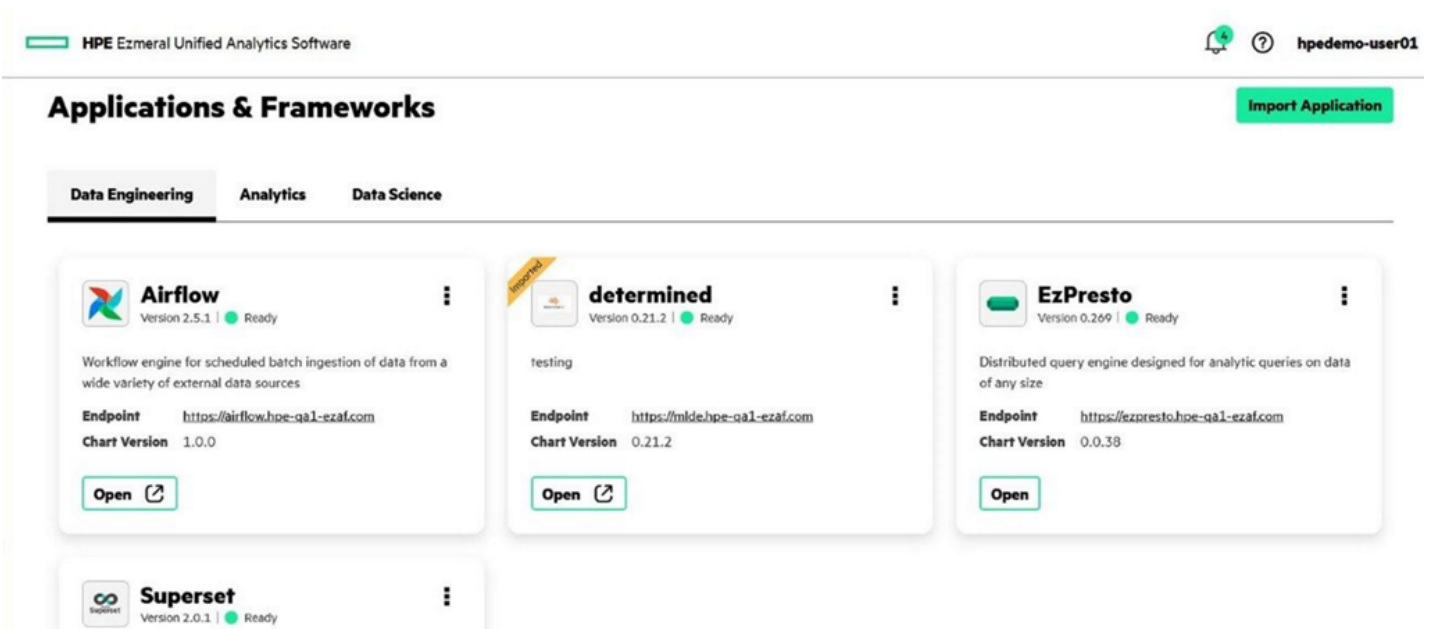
HPE Ezmeral Unified Analytics Software

4

hpedemo-user01

Applications & Frameworks

Import Application

Data Engineering Analytics Data Science

Airflow
Version 2.5.1 | Ready

Workflow engine for scheduled batch ingestion of data from a wide variety of external data sources

Endpoint https://airflow.hpe-qa1-ezaf.com
Chart Version 1.0.0

Open

Imported

determined
Version 0.21.2 | Ready

testing

Endpoint https://mlde.hpe-qa1-ezaf.com
Chart Version 0.21.2

Open

EzPresto
Version 0.269 | Ready

Distributed query engine designed for analytic queries on data of any size

Endpoint https://ezpresto.hpe-qa1-ezaf.com
Chart Version 0.0.38

Open

Superset
Version 2.0.1 | Ready